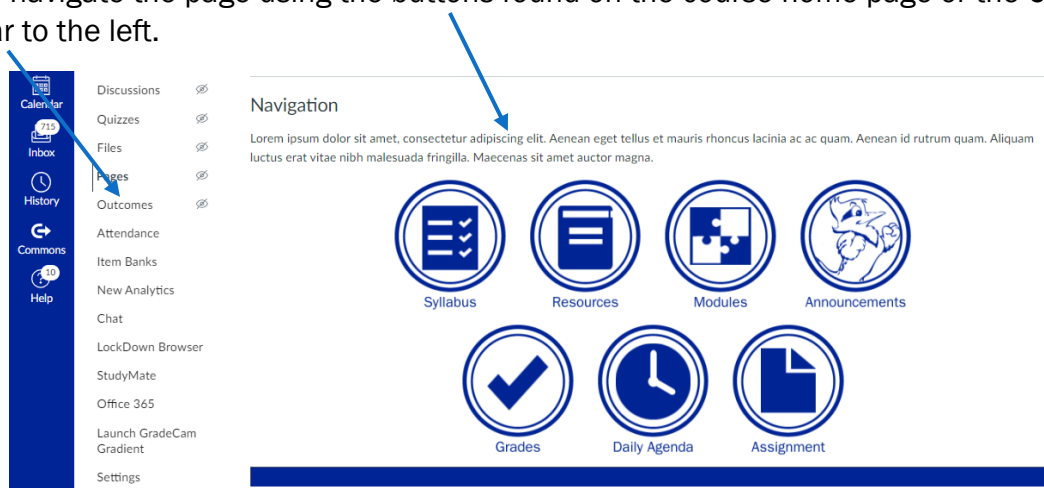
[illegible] navigate the page using the buttons found on the course home page or the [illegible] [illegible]r to the left.

Calendar
715
Inbox
History
Commons
10
Help

Discussions
Quizzes
Files
Pages
Outcomes
Attendance
Item Banks
New Analytics
Chat
LockDown Browser
StudyMate
Office 365
Launch GradeCam Gradient
Settings

Navigation

Lorem ipsum dolor sit amet, consectetur adipiscing elit. Aenean eget tellus et mauris rhoncus lacinia ac ac quam. Aenean id rutrum quam. Aliquam luctus erat vitae nibh malesuada fringilla. Maecenas sit amet auctor magna.

Syllabus
Resources
Modules
Announcements
Grades
Daily Agenda
Assignment